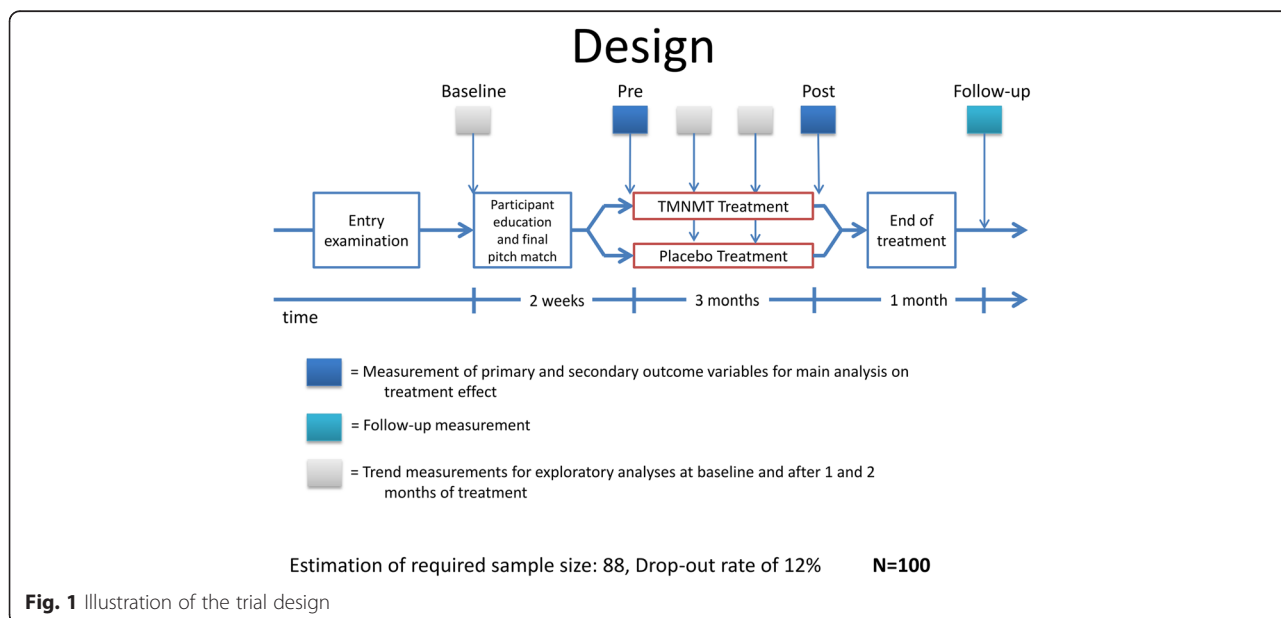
Design

Baseline

Pre

Post

Follow-up

Entry examination

Participant education and final pitch match

TMNMT Treatment

Placebo Treatment

End of treatment

time

2 weeks

3 months

1 month

= Measurement of primary and secondary outcome variables for main analysis on treatment effect

= Follow-up measurement

= Trend measurements for exploratory analyses at baseline and after 1 and 2 months of treatment

Estimation of required sample size: 88, Drop-out rate of 12% **N=100**

**Fig. 1** Illustration of the trial design